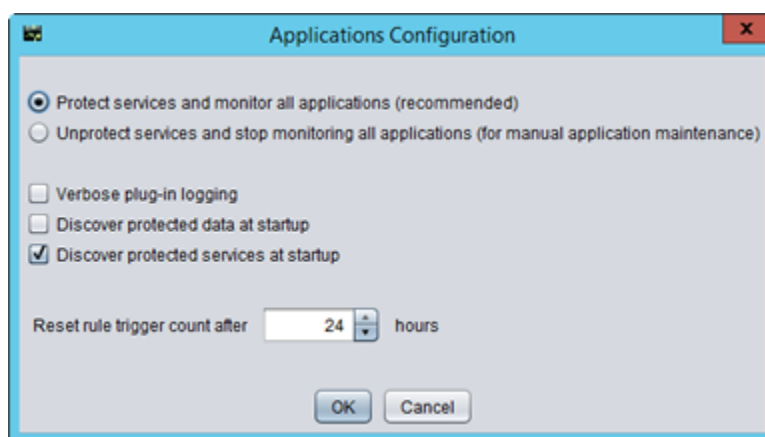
Applications Configuration

Protect services and monitor all applications (recommended)
Unprotect services and stop monitoring all applications (for manual application maintenance)

Verbose plug-in logging
Discover protected data at startup
Discover protected services at startup

Reset rule trigger count after 24 hours

OK Cancel